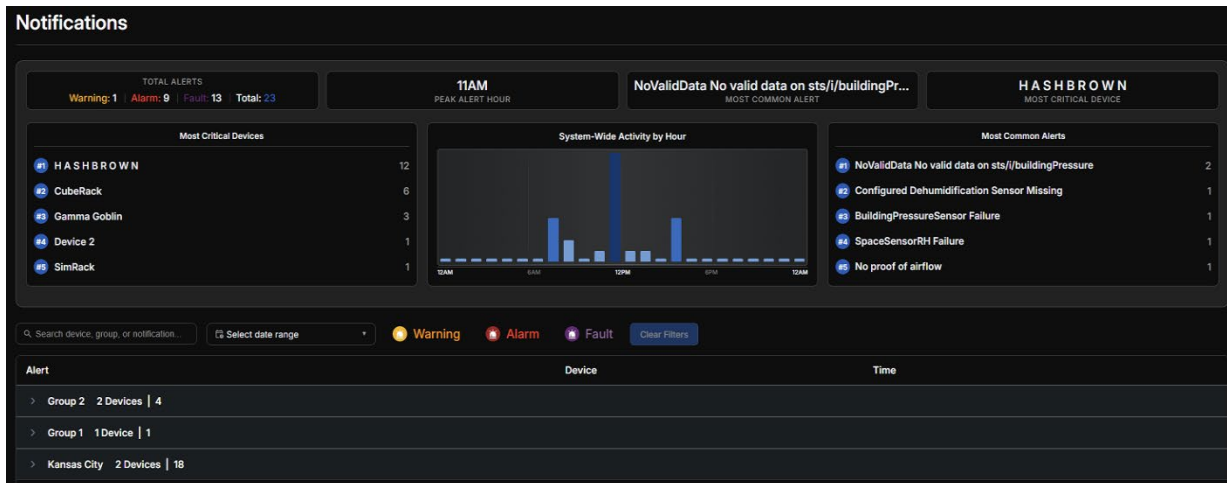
Notifications

TOTAL ALERTS
Warning: 1 | Alarm: 9 | Fault: 13 | Total: 23

11AM
PEAK ALERT HOUR

NoValidData No valid data on sts/i/buildingPr...
MOST COMMON ALERT

HASHBROWN
MOST CRITICAL DEVICE

Most Critical Devices

#1 HASHBROWN 12
#2 CubeRack 6
#3 Gamma Goblin 3
#4 Device 2 1
#5 SimRack 1

System-Wide Activity by Hour

12AM 6AM 12PM 6PM 12AM

Most Common Alerts

#1 NoValidData No valid data on sts/i/buildingPressure 2
#2 Configured Dehumidification Sensor Missing 1
#3 BuildingPressureSensor Failure 1
#4 SpaceSensorRH Failure 1
#5 No proof of airflow 1

Search device, group, or notification...
Select date range
Warning
Alarm
Fault
Clear Filters

| Alert | Device | Time |
|---|---|---|
| > Group 2 2 Devices \| 4 | | |
| > Group 1 1 Device \| 1 | | |
| > Kansas City 2 Devices \| 18 | | |